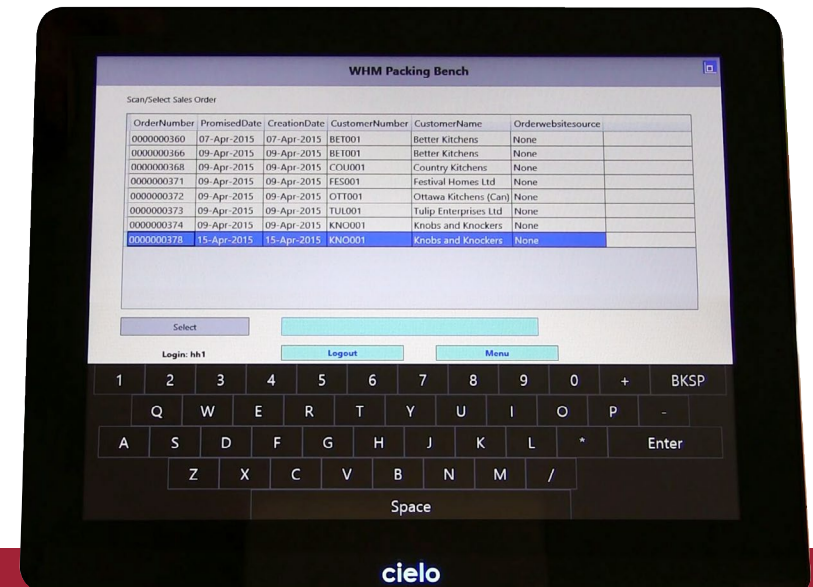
WHM Packing Bench

Scan/Select Sales Order

| OrderNumber | PromisedDate | CreationDate | CustomerNumber | CustomerName | Orderwebsitesource |
|---|---|---|---|---|---|
| 0000000360 | 07-Apr-2015 | 07-Apr-2015 | BET001 | Better Kitchens | None |
| 0000000366 | 09-Apr-2015 | 09-Apr-2015 | BET001 | Better Kitchens | None |
| 0000000368 | 09-Apr-2015 | 09-Apr-2015 | COU001 | Country Kitchens | None |
| 0000000371 | 09-Apr-2015 | 09-Apr-2015 | FES001 | Festival Homes Ltd | None |
| 0000000372 | 09-Apr-2015 | 09-Apr-2015 | OTT001 | Ottawa Kitchens (Can) | None |
| 0000000373 | 09-Apr-2015 | 09-Apr-2015 | TUL001 | Tulip Enterprises Ltd | None |
| 0000000374 | 09-Apr-2015 | 09-Apr-2015 | KNO001 | Knobs and Knockers | None |
| 0000000378 | 15-Apr-2015 | 15-Apr-2015 | KNO001 | Knobs and Knockers | None |

Select

Login: hh1

Logout

Menu

1 2 3 4 5 6 7 8 9 0 + BKSP
Q W E R T Y U I O P -
A S D F G H J K L * Enter
Z X C V B N M /
Space

cielo